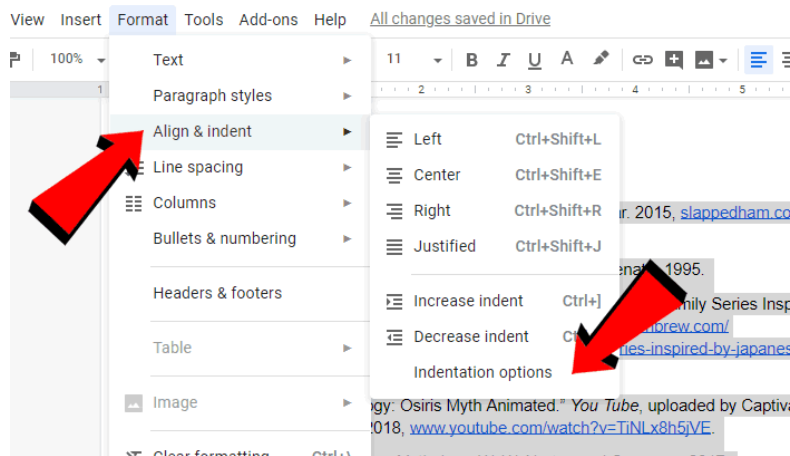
View Insert Format Tools Add-ons Help All changes saved in Drive

100% 11 B I U A

Text
Paragraph styles
Align & indent
Line spacing
Columns
Bullets & numbering
Headers & footers
Table
Image
Clear formatting Ctrl+\

Left Ctrl+Shift+L
Center Ctrl+Shift+E
Right Ctrl+Shift+R
Justified Ctrl+Shift+J
Increase indent Ctrl+]
Decrease indent Ct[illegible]
Indentation options

r. 2015, slappedham.co
enat 1995.
mily Series Insp
brew.com/
ies-inspired-by-japanes
ogy: Osiris Myth Animated." You Tube, uploaded by Captiva
2018, www.youtube.com/watch?v=TiNLx8h5jVE.